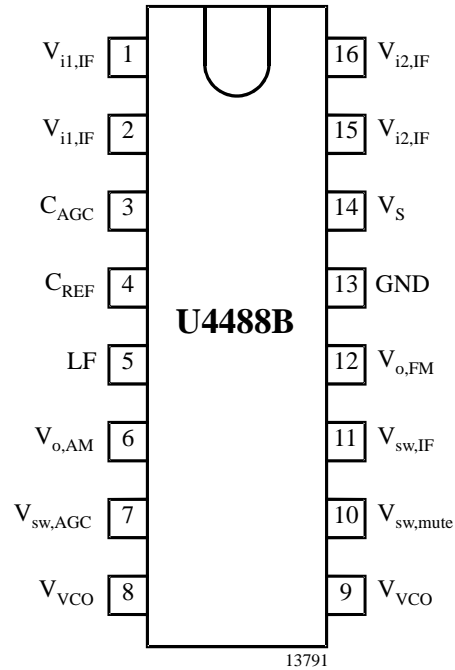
$V_{i1,IF}$ 1
$V_{i1,IF}$ 2
$C_{AGC}$ 3
$C_{REF}$ 4
LF 5
$V_{o,AM}$ 6
$V_{sw,AGC}$ 7
$V_{VCO}$ 8

16 $V_{i2,IF}$
15 $V_{i2,IF}$
14 $V_{S}$
13 GND
12 $V_{o,FM}$
11 $V_{sw,IF}$
10 $V_{sw,mute}$
9 $V_{VCO}$

U4488B

13791